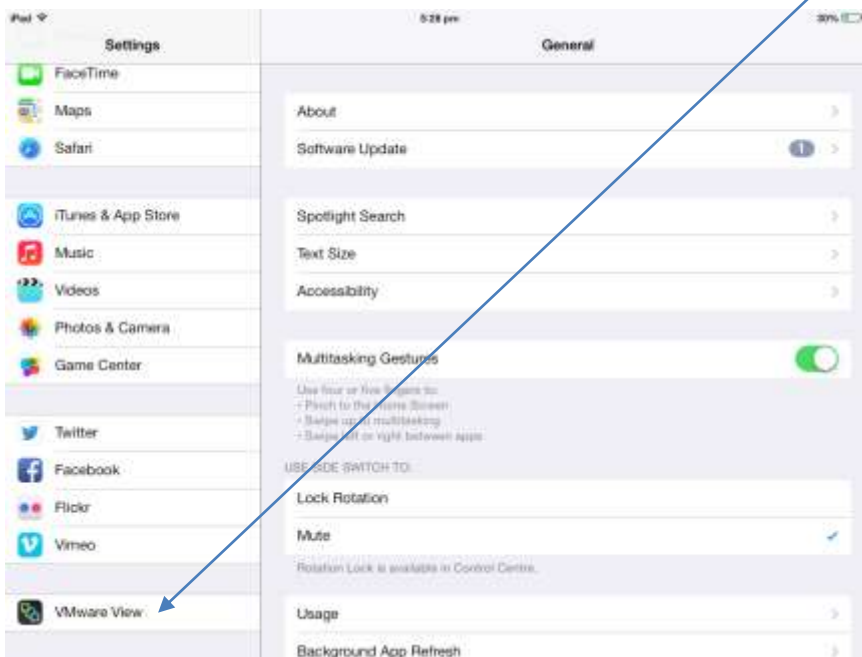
iPad
5:28 pm
30%
Settings
General
FaceTime
Maps
Safari
iTunes & App Store
Music
Videos
Photos & Camera
Game Center
Twitter
Facebook
Flickr
Vimeo
VMware View
About
Software Update
1
Spotlight Search
Text Size
Accessibility
Multitasking Gestures
Use four or five fingers to:
• Pinch to the Home Screen
• Swipe up to multitasking
• Swipe left or right between apps
USE SIDE SWITCH TO:
Lock Rotation
Mute
Rotation Lock is available in Control Centre.
Usage
Background App Refresh